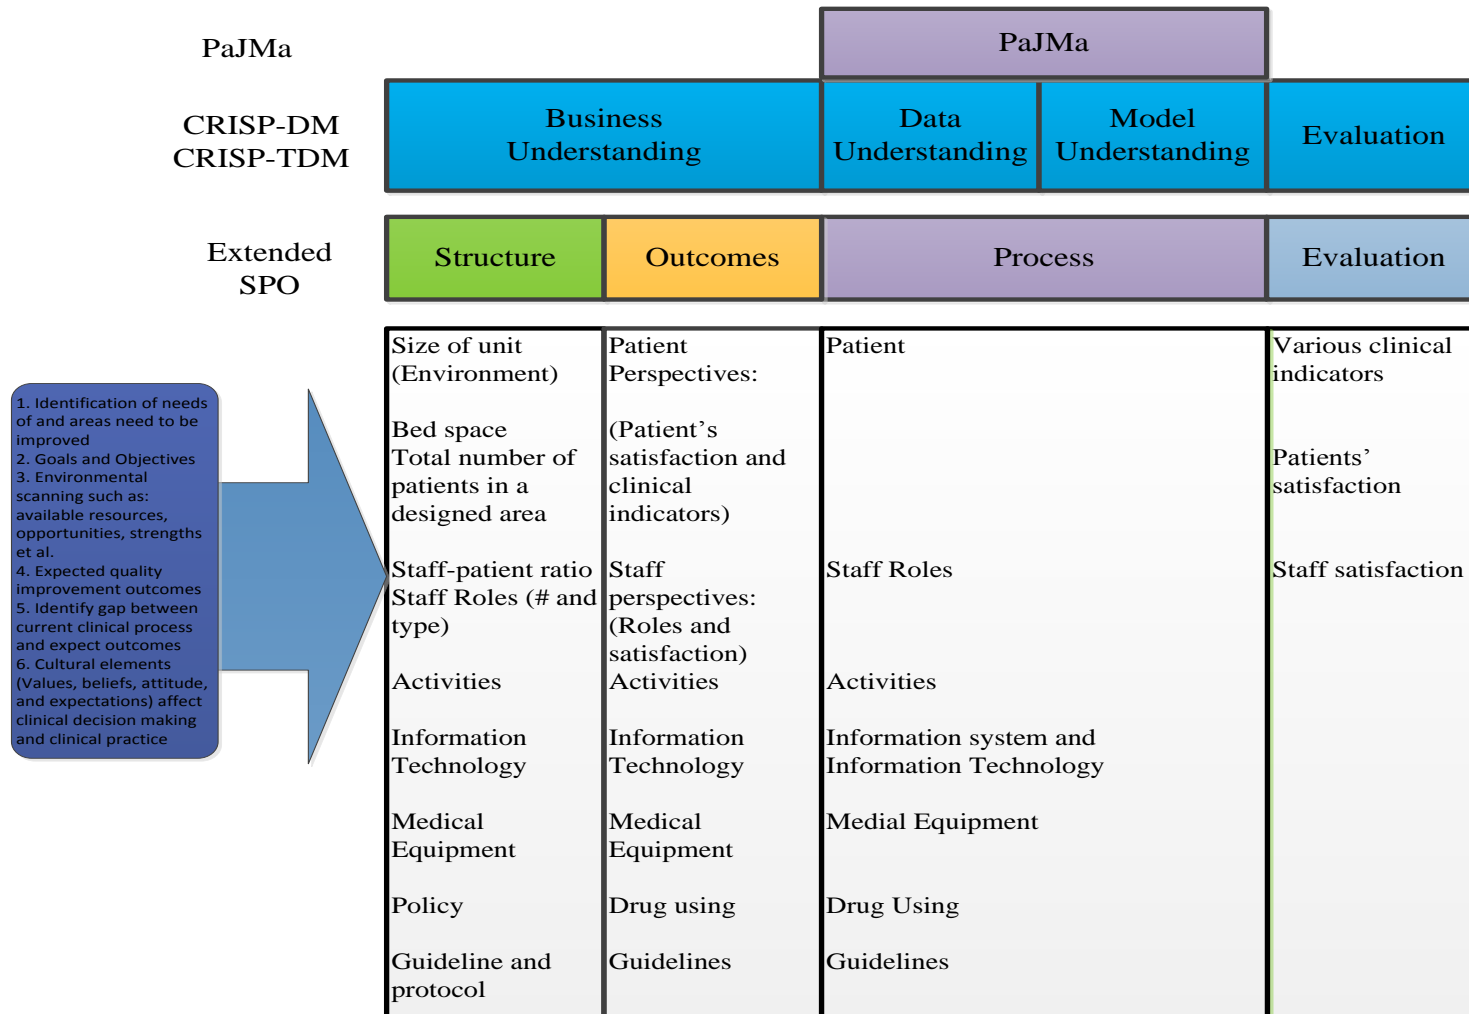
PaJMa

PaJMa

CRISP-DM
CRISP-TDM

| Business Understanding | Data Understanding | Model Understanding | Evaluation |
|---|---|---|---|

Extended SPO

| Structure | Outcomes | Process | Evaluation |
|---|---|---|---|
| Size of unit (Environment) | Patient Perspectives: | Patient | Various clinical indicators |
| Bed space Total number of patients in a designed area | (Patient's satisfaction and clinical indicators) | | Patients' satisfaction |
| Staff-patient ratio Staff Roles (# and type) | Staff perspectives: (Roles and satisfaction) | Staff Roles | Staff satisfaction |
| Activities | Activities | Activities | |
| Information Technology | Information Technology | Information system and Information Technology | |
| Medical Equipment | Medical Equipment | Medial Equipment | |
| Policy | Drug using | Drug Using | |
| Guideline and protocol | Guidelines | Guidelines | |

1. Identification of needs of and areas need to be improved
2. Goals and Objectives
3. Environmental scanning such as: available resources, opportunities, strengths et al.
4. Expected quality improvement outcomes
5. Identify gap between current clinical process and expect outcomes
6. Cultural elements (Values, beliefs, attitude, and expectations) affect clinical decision making and clinical practice